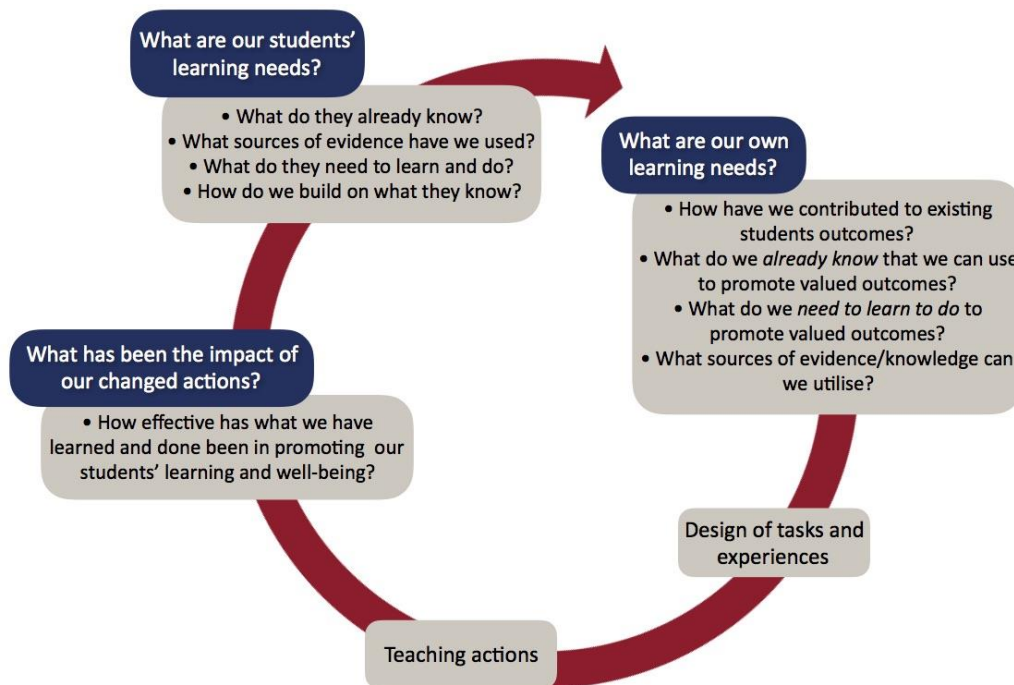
What are our students' learning needs?

• What do they already know?
• What sources of evidence have we used?
• What do they need to learn and do?
• How do we build on what they know?

What are our own learning needs?

• How have we contributed to existing students outcomes?
• What do we *already know* that we can use to promote valued outcomes?
• What do we *need to learn to do* to promote valued outcomes?
• What sources of evidence/knowledge can we utilise?

Design of tasks and experiences

Teaching actions

What has been the impact of our changed actions?

• How effective has what we have learned and done been in promoting our students' learning and well-being?